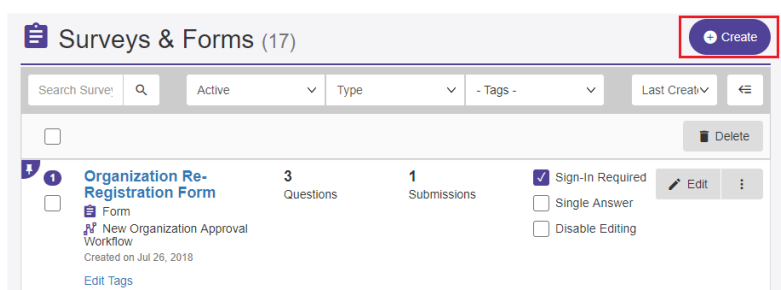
Surveys & Forms (17)

Create

Search Survey

Active

Type

- Tags -

Last Creat

Delete

1

Organization Re-Registration Form

Form

New Organization Approval Workflow

Created on Jul 26, 2018

Edit Tags

3
Questions

1
Submissions

Sign-In Required

Single Answer

Disable Editing

Edit